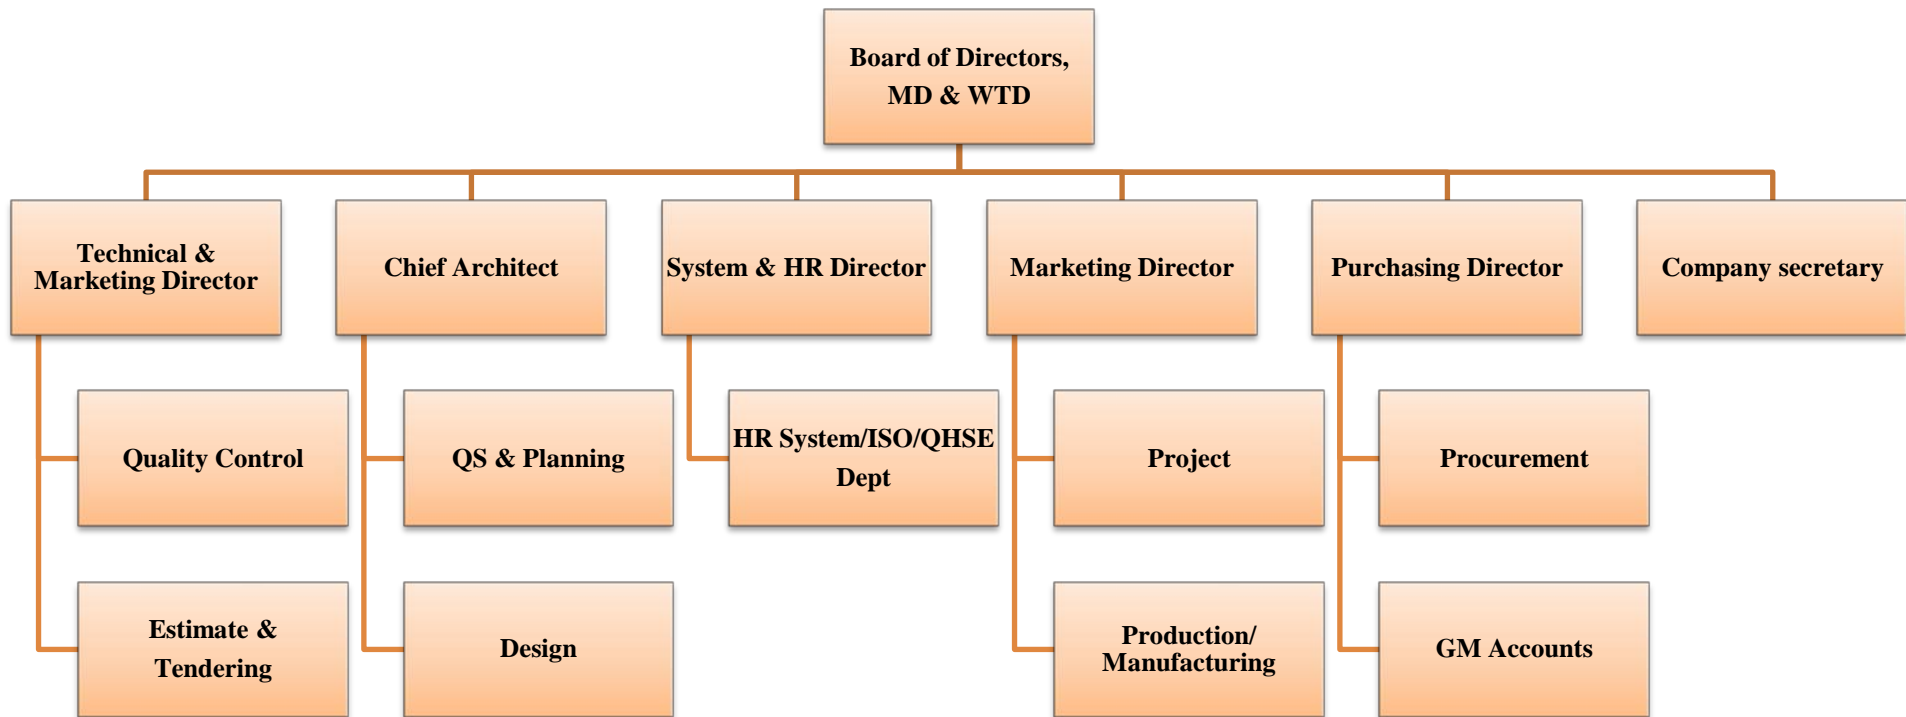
Board of Directors, MD & WTD

Technical & Marketing Director

Quality Control

Estimate & Tendering

Chief Architect

QS & Planning

Design

System & HR Director

HR System/ISO/QHSE Dept

Marketing Director

Project

Production/ Manufacturing

Purchasing Director

Procurement

GM Accounts

Company secretary